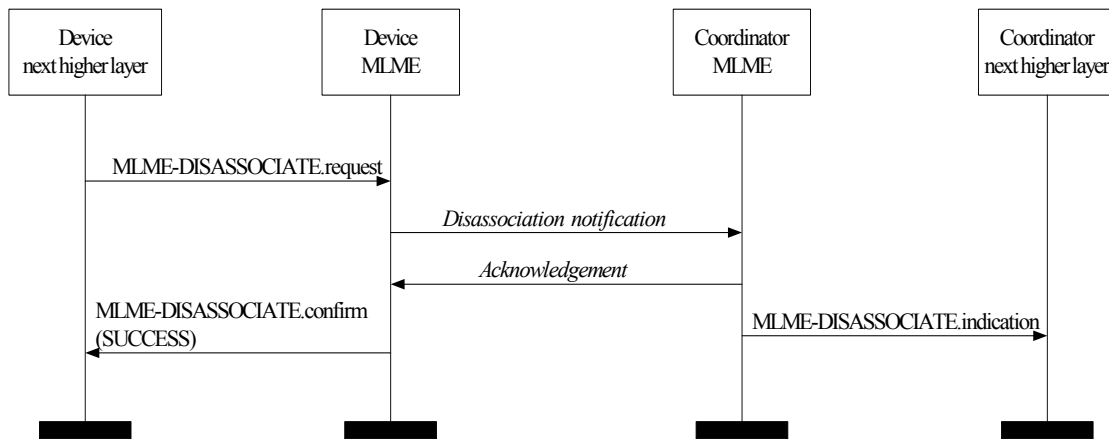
Device next higher layer

Device MLME

Coordinator MLME

Coordinator next higher layer

MLME-DISASSOCIATE.request

Disassociation notification

Acknowledgement

MLME-DISASSOCIATE.confirm (SUCCESS)

MLME-DISASSOCIATE.indication